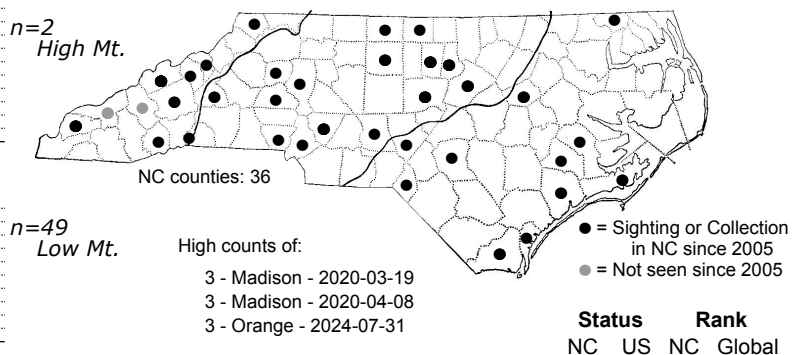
n=2
High Mt.

NC counties: 36

n=49
Low Mt.

High counts of:

3 - Madison - 2020-03-19
3 - Madison - 2020-04-08
3 - Orange - 2024-07-31

● = Sighting or Collection in NC since 2005
● = Not seen since 2005

Status Rank
NC US NC Global